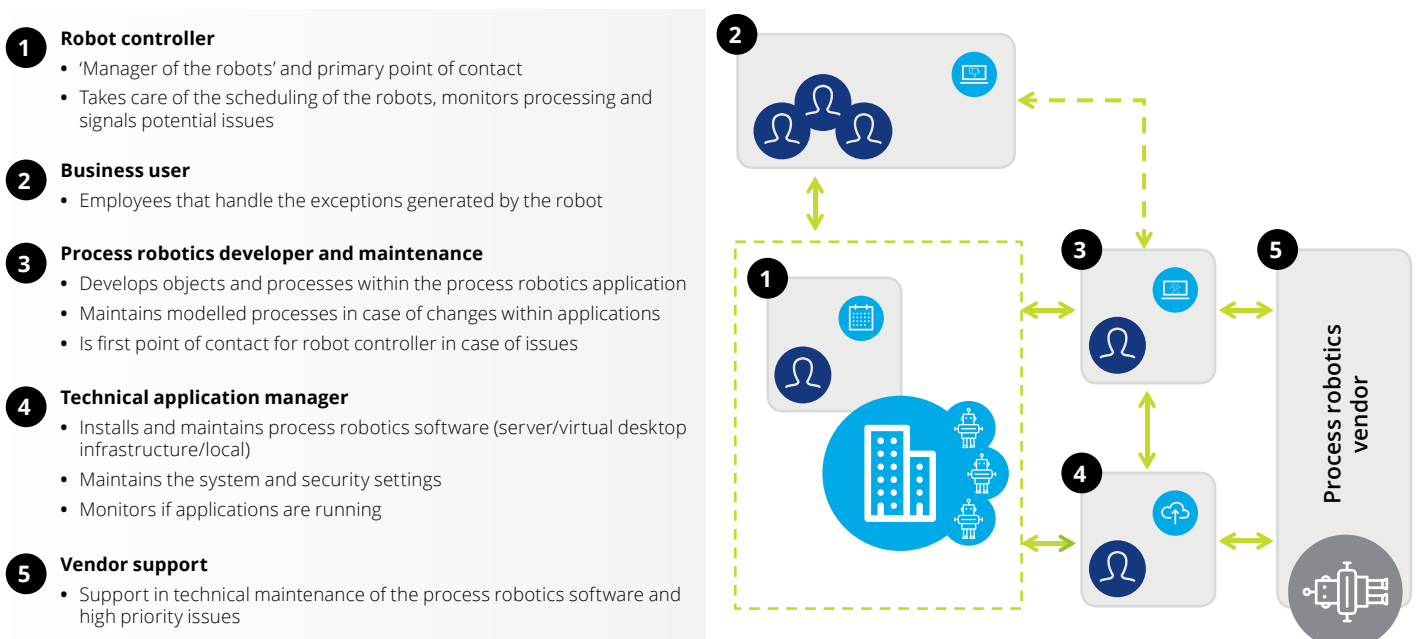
1 Robot controller
• 'Manager of the robots' and primary point of contact
• Takes care of the scheduling of the robots, monitors processing and signals potential issues

2 Business user
• Employees that handle the exceptions generated by the robot

3 Process robotics developer and maintenance
• Develops objects and processes within the process robotics application
• Maintains modelled processes in case of changes within applications
• Is first point of contact for robot controller in case of issues

4 Technical application manager
• Installs and maintains process robotics software (server/virtual desktop infrastructure/local)
• Maintains the system and security settings
• Monitors if applications are running

5 Vendor support
• Support in technical maintenance of the process robotics software and high priority issues

2

1

3

5

4

Process robotics vendor